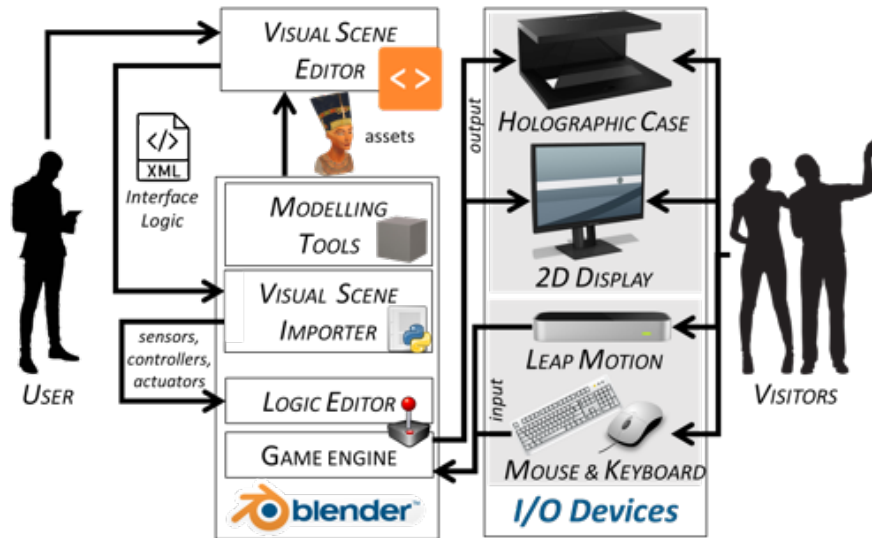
VISUAL SCENE EDITOR

XML

Interface Logic

assets

MODELLING TOOLS

VISUAL SCENE IMPORTER

sensors, controllers, actuators

LOGIC EDITOR

GAME ENGINE

blender

USER

output

HOLOGRAPHIC CASE

2D DISPLAY

LEAP MOTION

input

MOUSE & KEYBOARD

I/O Devices

VISITORS